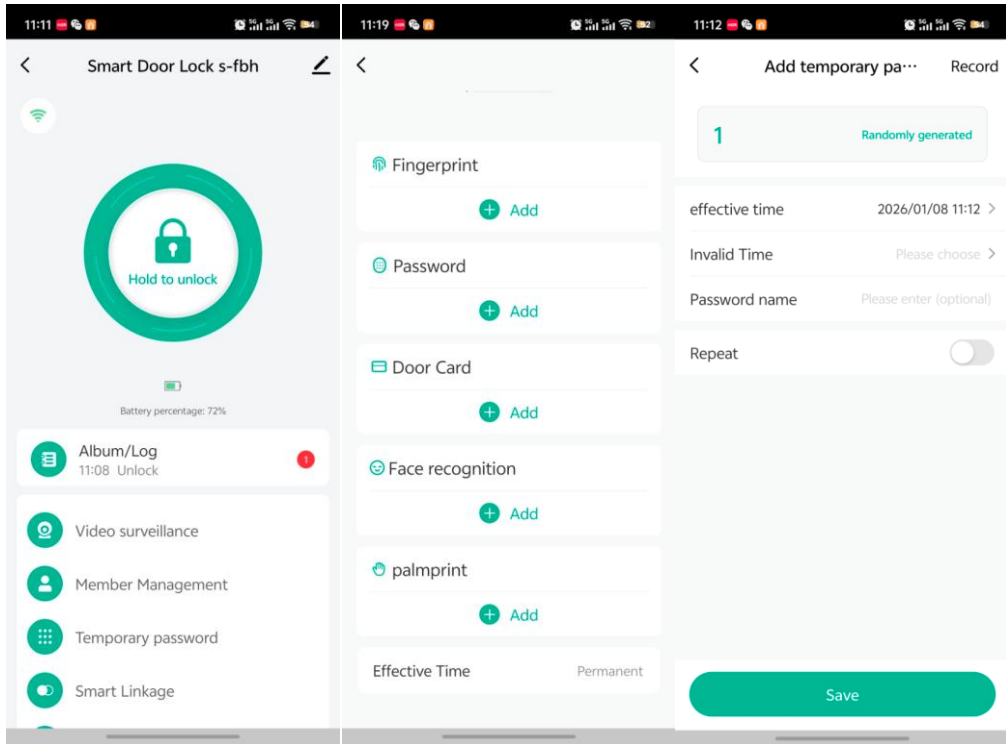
11:11

Smart Door Lock s-fbh

Hold to unlock

Battery percentage: 72%

Album/Log
11:08 Unlock
1

Video surveillance

Member Management

Temporary password

Smart Linkage

11:19

Fingerprint
Add

Password
Add

Door Card
Add

Face recognition
Add

palmprint
Add

Effective Time Permanent

11:12

Add temporary pa··· Record

1 Randomly generated

effective time 2026/01/08 11:12

Invalid Time Please choose

Password name Please enter (optional)

Repeat

Save